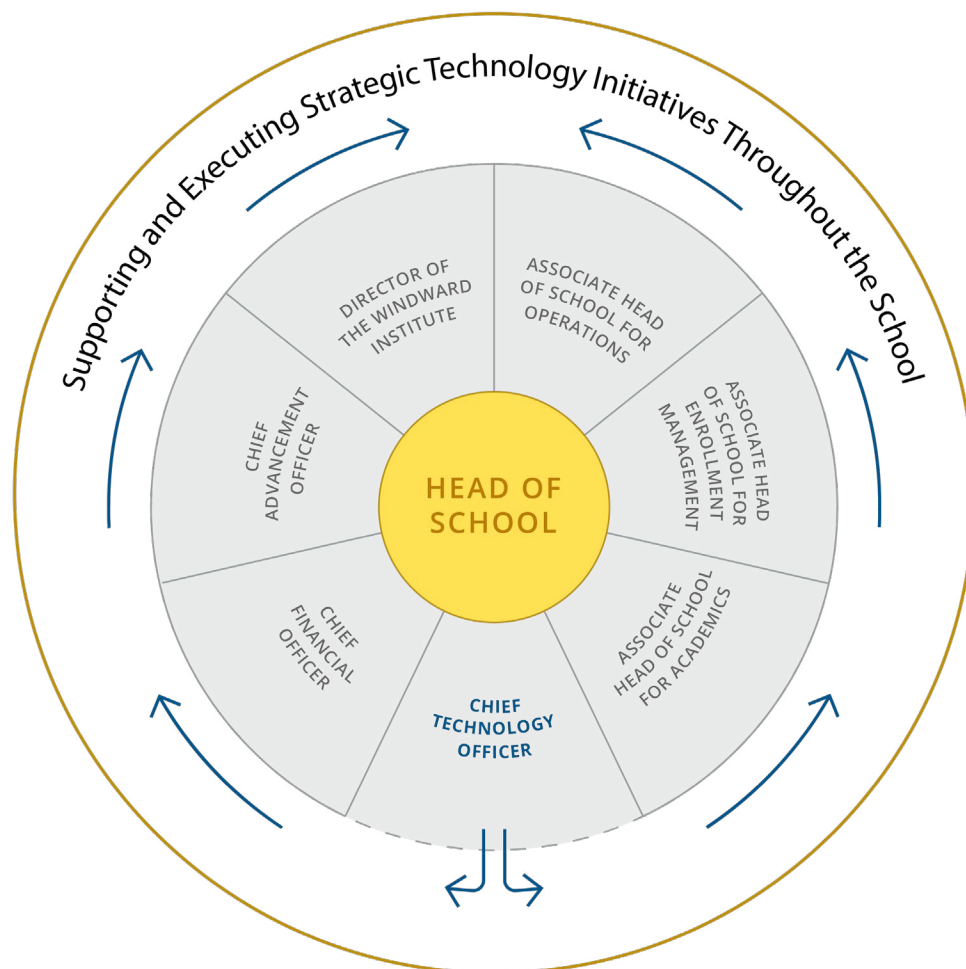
Supporting and Executing Strategic Technology Initiatives Throughout the School

HEAD OF SCHOOL

DIRECTOR OF THE WINDWARD INSTITUTE

ASSOCIATE HEAD OF SCHOOL FOR OPERATIONS

ASSOCIATE HEAD OF SCHOOL FOR ENROLLMENT MANAGEMENT

ASSOCIATE HEAD OF SCHOOL FOR ACADEMICS

CHIEF TECHNOLOGY OFFICER

CHIEF FINANCIAL OFFICER

CHIEF ADVANCEMENT OFFICER